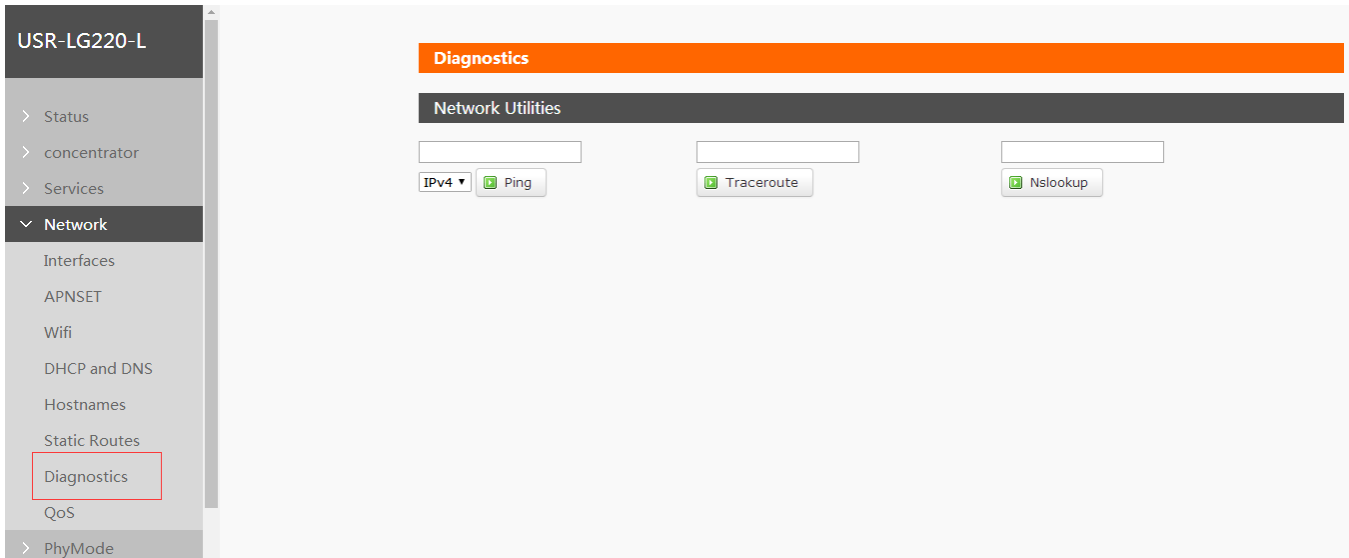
USR-LG220-L

> Status
> concentrator
> Services
Network
Interfaces
APNSET
Wifi
DHCP and DNS
Hostnames
Static Routes
Diagnostics
QoS
> PhyMode

Diagnostics

Network Utilities

IPv4 ▾ Ping

Traceroute

Nslookup